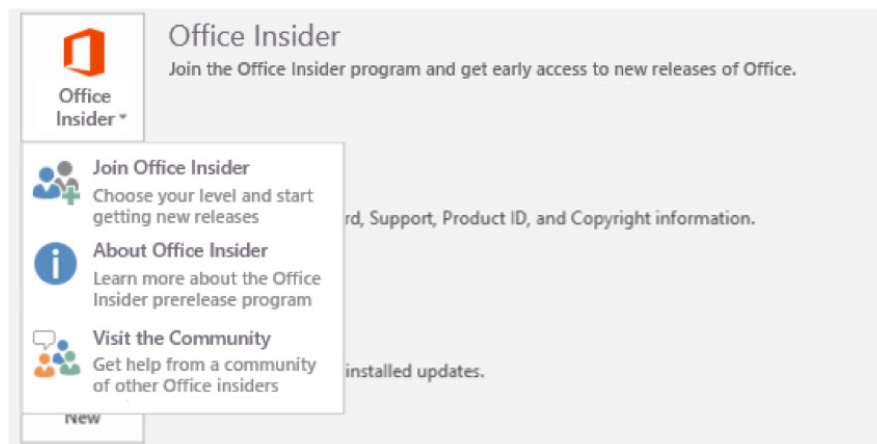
Office Insider

Office Insider
Join the Office Insider program and get early access to new releases of Office.

Join Office Insider
Choose your level and start getting new releases

About Office Insider
Learn more about the Office Insider prerelease program

Visit the Community
Get help from a community of other Office insiders

rd, Support, Product ID, and Copyright information.

installed updates.

New